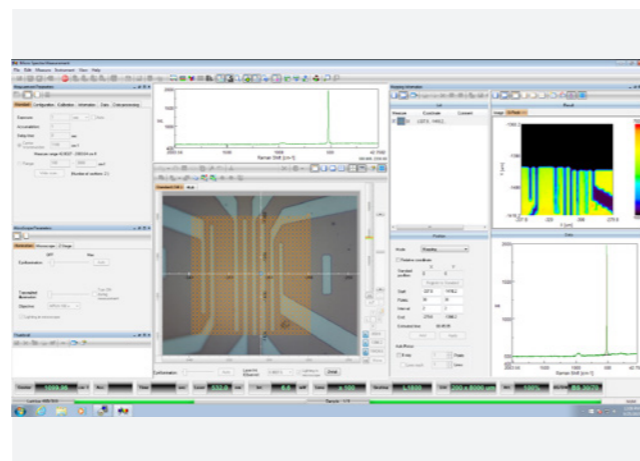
Micro Spectra Measurement
File Edit Measure Instrument View Help
Acquisition Parameters
Standard Configuration Calibration Information Data Data processing
Exposure
Accumulation
Delay time
Raman Shift [cm-1]
Standard CCD Multi
Microscope Parameters
Illumination Microscope Stage
OFF
Epillumination
Transmitted illumination
Objective
Feedback
Position
Mode
Relative coordinates
Start
Pitch
Interval
End
Estimated time
Point
Map
Result
Image
Y [µm]
X [µm]
Data
Raman Shift [cm-1]
Int.
Confirmation
Zoom
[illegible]